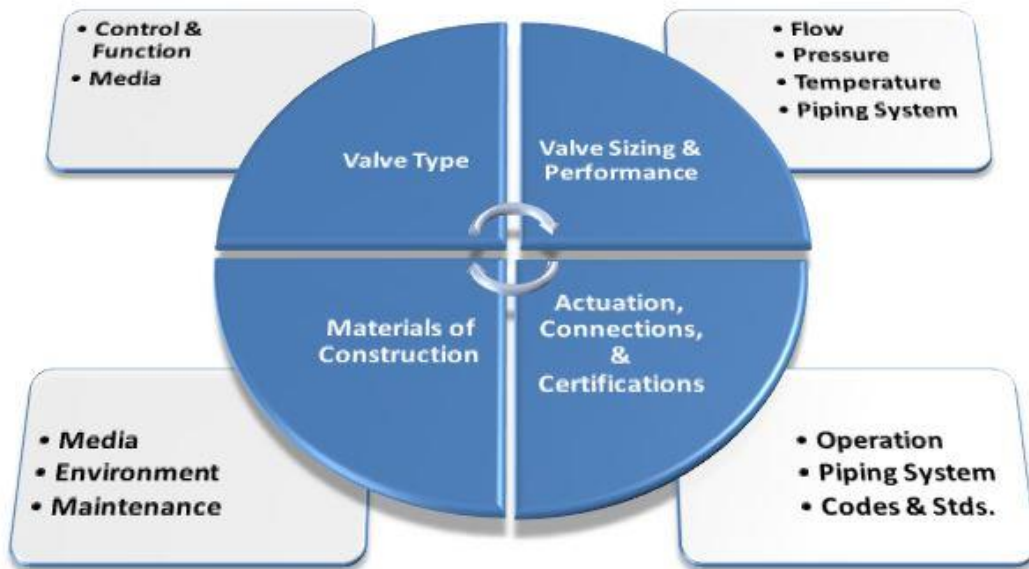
• Control & Function
• Media

Valve Type

• Flow
• Pressure
• Temperature
• Piping System

Valve Sizing & Performance

Materials of Construction

Actuation, Connections, & Certifications

• Media
• Environment
• Maintenance

• Operation
• Piping System
• Codes & Stds.